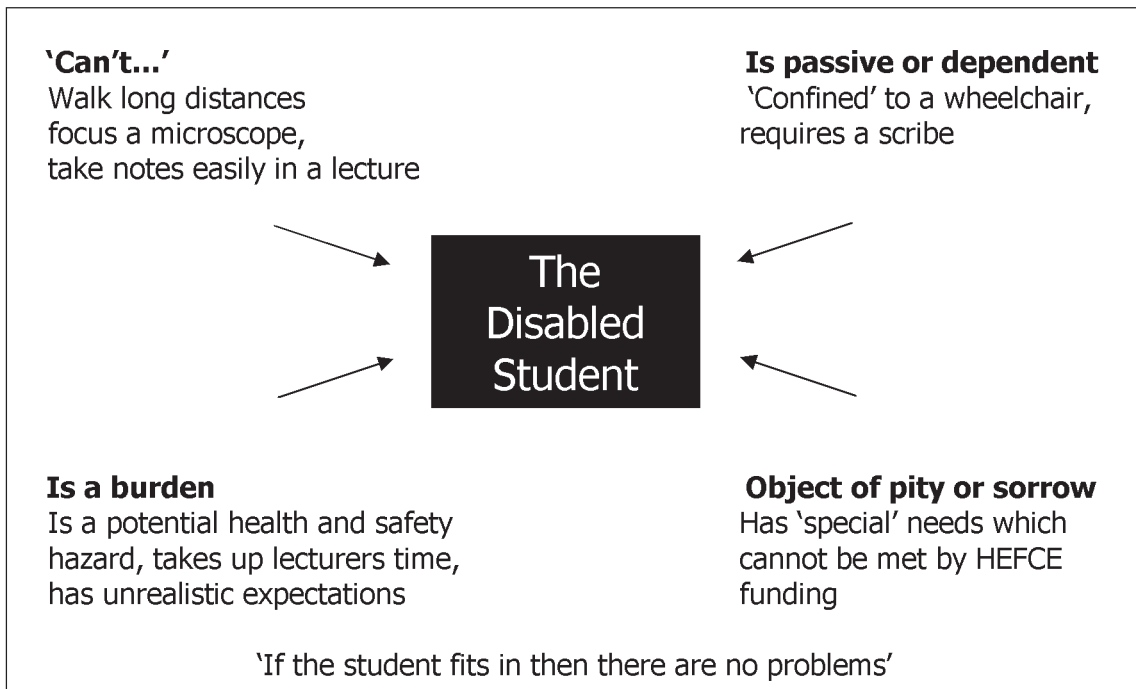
**'Can't...'**
Walk long distances focus a microscope, take notes easily in a lecture

**Is passive or dependent**
'Confined' to a wheelchair, requires a scribe

The Disabled Student

**Is a burden**
Is a potential health and safety hazard, takes up lecturers time, has unrealistic expectations

**Object of pity or sorrow**
Has 'special' needs which cannot be met by HEFCE funding

'If the student fits in then there are no problems'